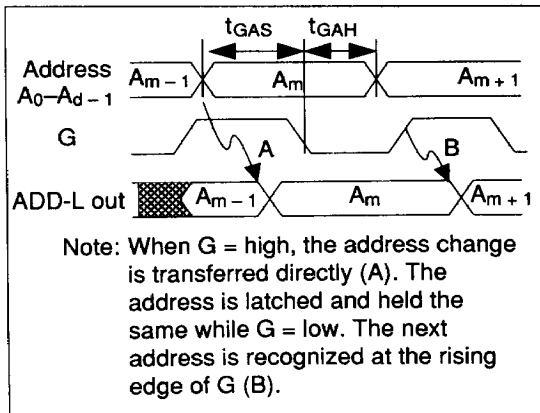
$t_{GAS}$ $t_{GAH}$

Address $A_0$–$A_{d-1}$ $A_{m-1}$ $A_m$ $A_{m+1}$

G

A B

ADD-L out $A_{m-1}$ $A_m$ $A_{m+1}$

Note: When G = high, the address change is transferred directly (A). The address is latched and held the same while G = low. The next address is recognized at the rising edge of G (B).